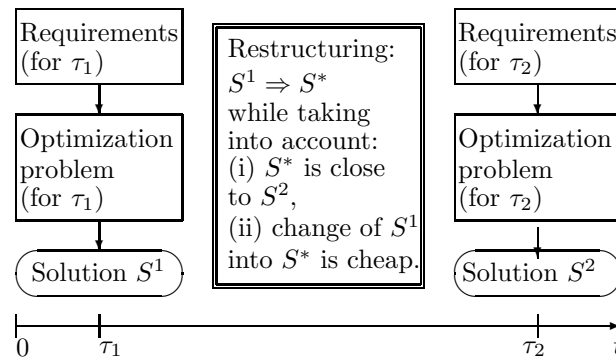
Requirements (for $\tau_1$)

Optimization problem (for $\tau_1$)

Solution $S^1$

Restructuring: $S^1 \Rightarrow S^*$ while taking into account: (i) $S^*$ is close to $S^2$, (ii) change of $S^1$ into $S^*$ is cheap.

Requirements (for $\tau_2$)

Optimization problem (for $\tau_2$)

Solution $S^2$

0 $\tau_1$ $\tau_2$ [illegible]